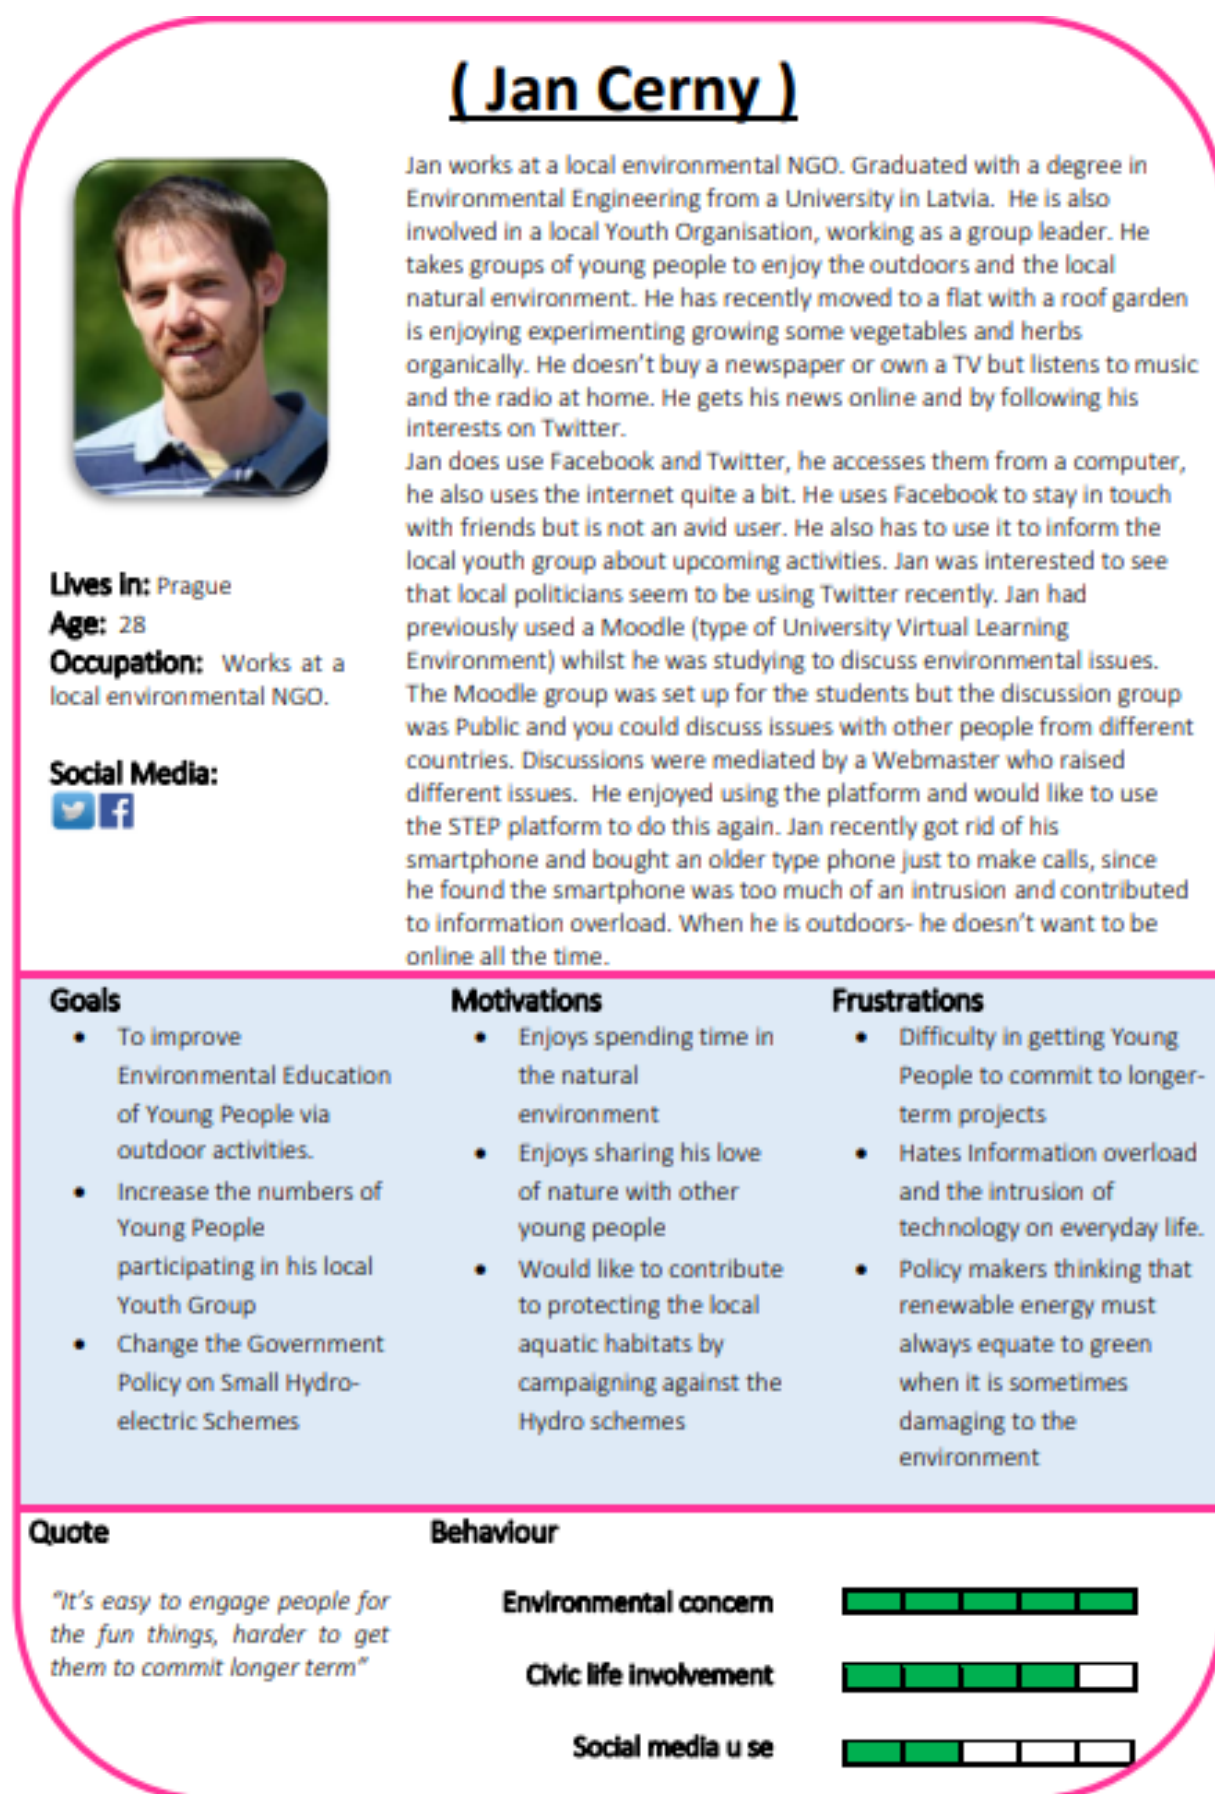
( Jan Cerny )

Jan works at a local environmental NGO. Graduated with a degree in Environmental Engineering from a University in Latvia. He is also involved in a local Youth Organisation, working as a group leader. He takes groups of young people to enjoy the outdoors and the local natural environment. He has recently moved to a flat with a roof garden is enjoying experimenting growing some vegetables and herbs organically. He doesn't buy a newspaper or own a TV but listens to music and the radio at home. He gets his news online and by following his interests on Twitter.
Jan does use Facebook and Twitter, he accesses them from a computer, he also uses the internet quite a bit. He uses Facebook to stay in touch with friends but is not an avid user. He also has to use it to inform the local youth group about upcoming activities. Jan was interested to see that local politicians seem to be using Twitter recently. Jan had previously used a Moodle (type of University Virtual Learning Environment) whilst he was studying to discuss environmental issues. The Moodle group was set up for the students but the discussion group was Public and you could discuss issues with other people from different countries. Discussions were mediated by a Webmaster who raised different issues. He enjoyed using the platform and would like to use the STEP platform to do this again. Jan recently got rid of his smartphone and bought an older type phone just to make calls, since he found the smartphone was too much of an intrusion and contributed to information overload. When he is outdoors- he doesn't want to be online all the time.

Lives in: Prague
Age: 28
Occupation: Works at a local environmental NGO.

Social Media:

Goals
• To improve Environmental Education of Young People via outdoor activities.
• Increase the numbers of Young People participating in his local Youth Group
• Change the Government Policy on Small Hydro-electric Schemes

Motivations
• Enjoys spending time in the natural environment
• Enjoys sharing his love of nature with other young people
• Would like to contribute to protecting the local aquatic habitats by campaigning against the Hydro schemes

Frustrations
• Difficulty in getting Young People to commit to longer-term projects
• Hates Information overload and the intrusion of technology on everyday life.
• Policy makers thinking that renewable energy must always equate to green when it is sometimes damaging to the environment

Quote
"It's easy to engage people for the fun things, harder to get them to commit longer term"

Behaviour
Environmental concern
Civic life involvement
Social media u se